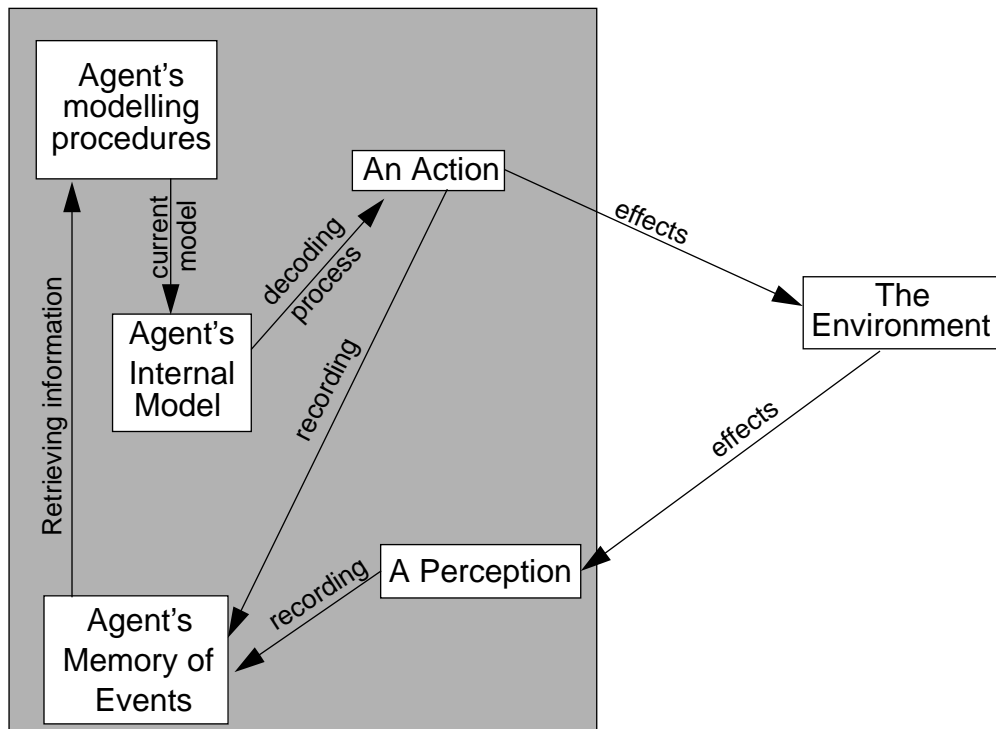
Agent's modelling procedures

current model

Retrieving information

Agent's Internal Model

decoding process

An Action

effects

The Environment

recording

effects

A Perception

recording

Agent's Memory of Events